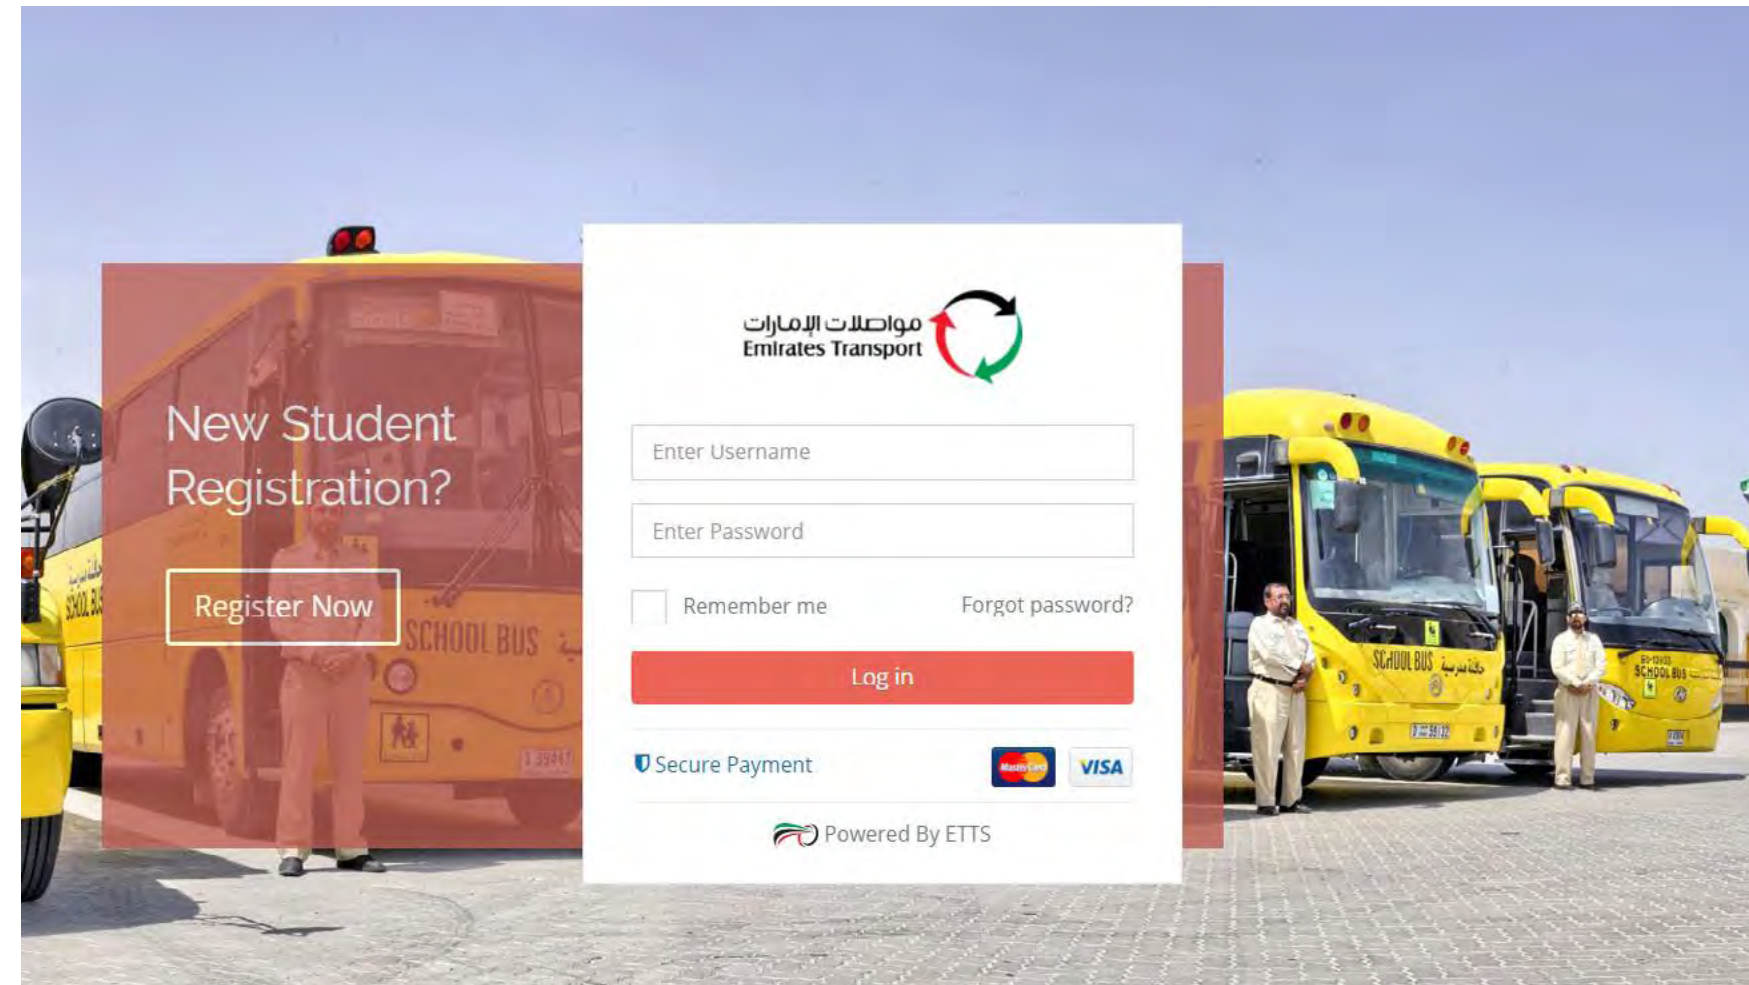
New Student Registration?

Register Now

SCHOOL BUS

مواصلات الإمارات
Emirates Transport

Enter Username

Enter Password

Remember me

Forgot password?

Log in

Secure Payment

MasterCard

VISA

Powered By ETTS

SCHOOL BUS

SCHOOL BUS